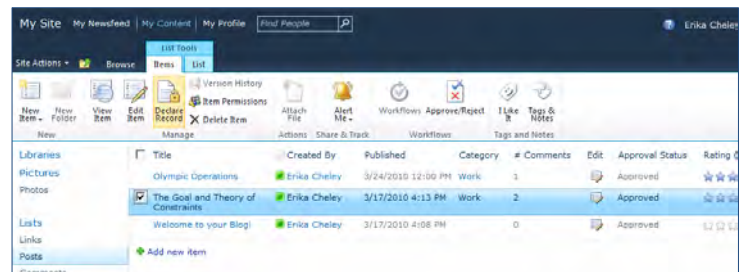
My Site My Newsfeed | My Content | My Profile Find People

Erika Cheley

List Tools

Site Actions Browse Items List

New Item New Folder View Item Edit Item Declare Record Version History Item Permissions Delete Item Attach File Alert Me Workflows Approve/Reject I Like It Tags & Notes

New Manage Actions Share & Track Workflows Tags and Notes

Libraries
Pictures
Photos

Lists
Links
Posts

| | Title | Created By | Published | Category | # Comments | Edit | Approval Status | Rating |
|---|---|---|---|---|---|---|---|---|
| | Olympic Operations | Erika Cheley | 3/24/2010 12:00 PM | Work | 1 | | Approved | |
| ☑ | The Goal and Theory of Constraints | Erika Cheley | 3/17/2010 4:13 PM | Work | 2 | | Approved | |
| | Welcome to your Blog! | Erika Cheley | 3/17/2010 4:08 PM | | 0 | | Approved | |

Add new item